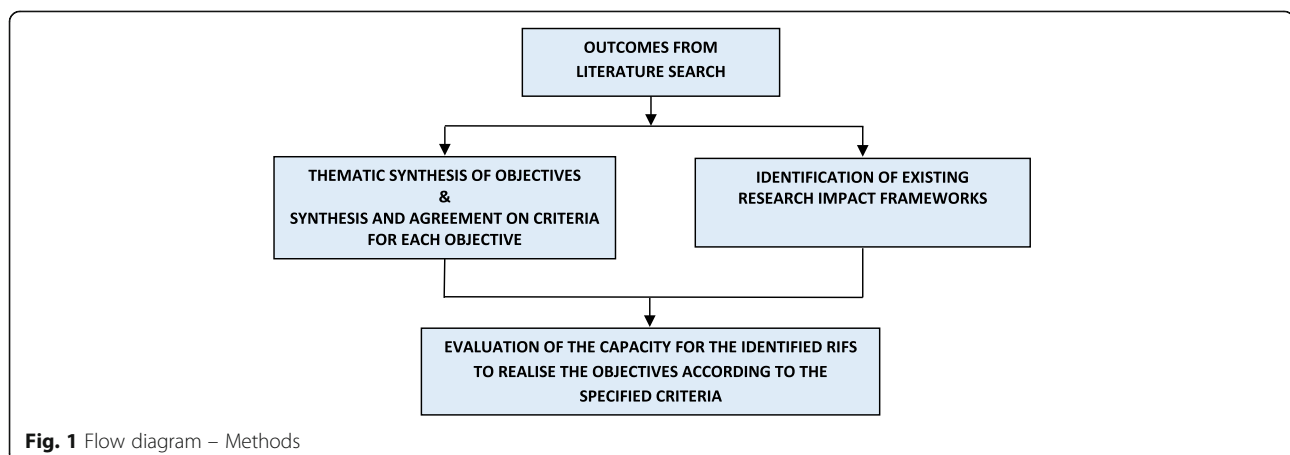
OUTCOMES FROM LITERATURE SEARCH

THEMATIC SYNTHESIS OF OBJECTIVES
&
SYNTHESIS AND AGREEMENT ON CRITERIA FOR EACH OBJECTIVE

IDENTIFICATION OF EXISTING RESEARCH IMPACT FRAMEWORKS

EVALUATION OF THE CAPACITY FOR THE IDENTIFIED RIFS TO REALISE THE OBJECTIVES ACCORDING TO THE SPECIFIED CRITERIA

**Fig. 1** Flow diagram – Methods